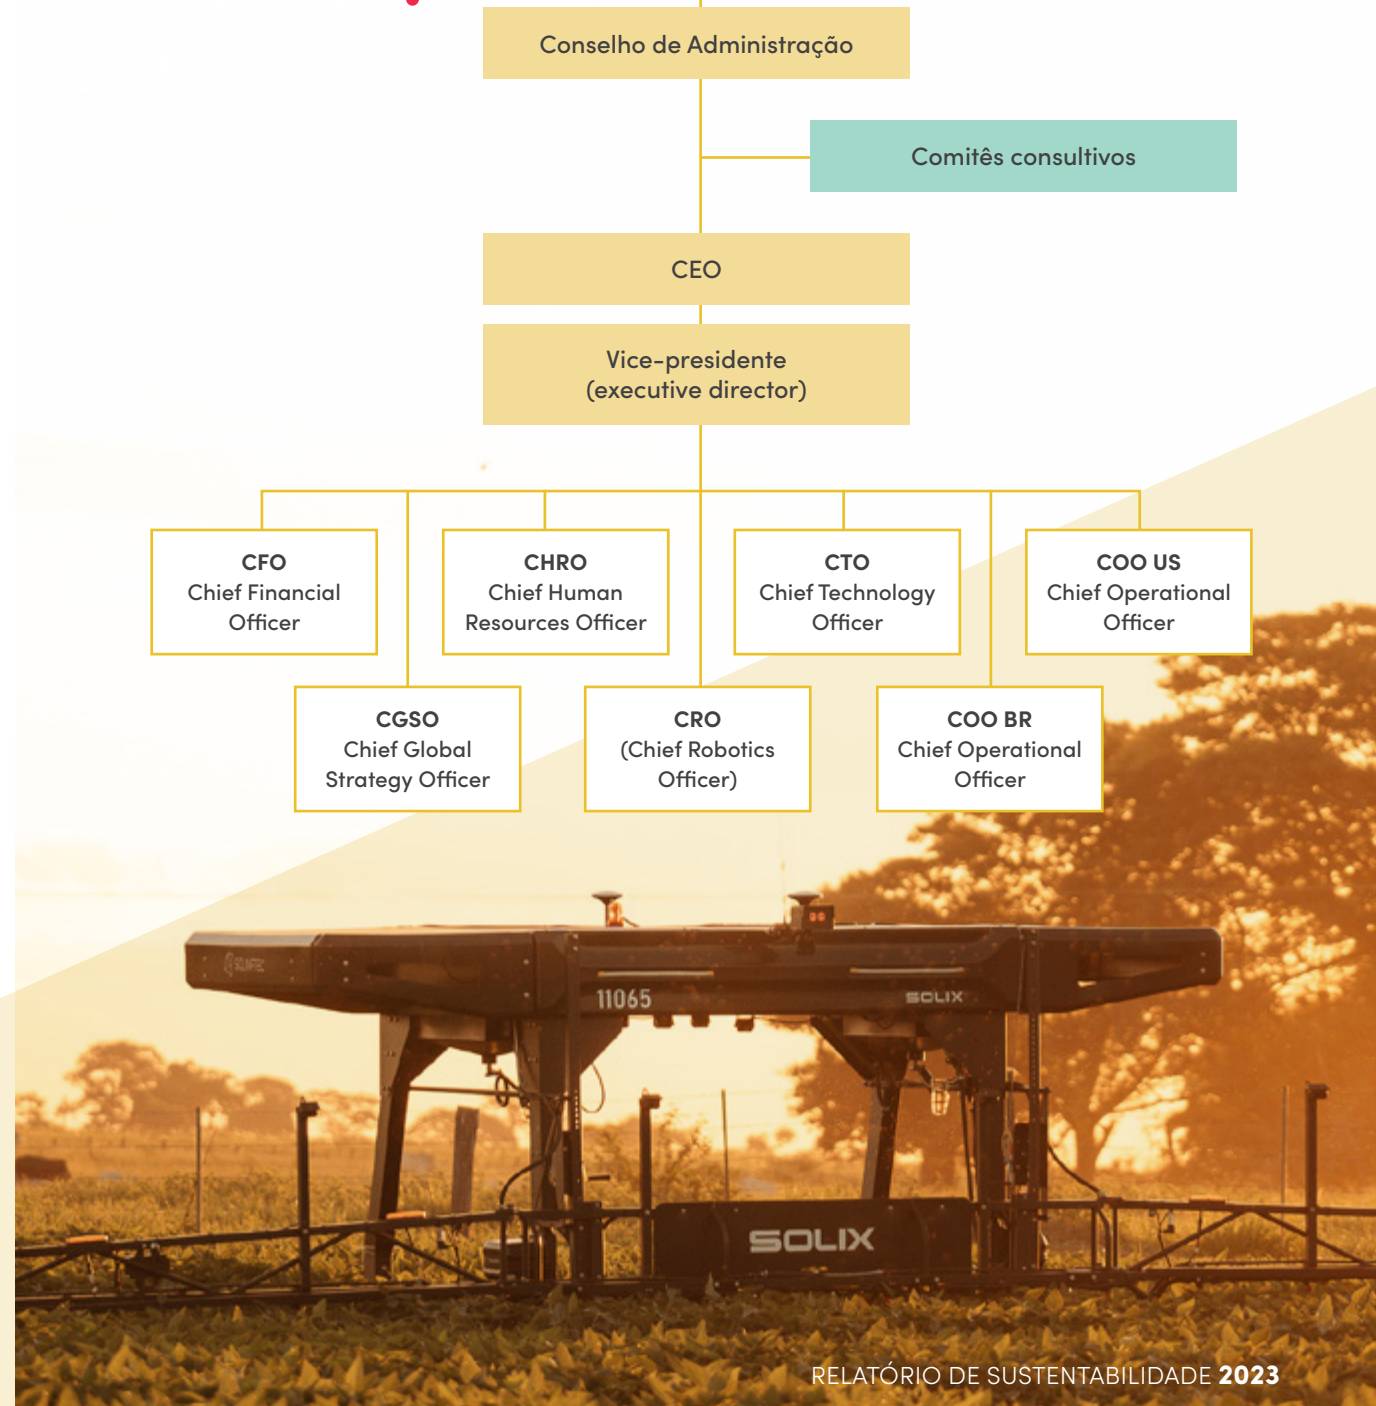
Conselho de Administração

Comitês consultivos

CEO

Vice-presidente
(executive director)

CFO
Chief Financial Officer

CHRO
Chief Human Resources Officer

CTO
Chief Technology Officer

COO US
Chief Operational Officer

CGSO
Chief Global Strategy Officer

CRO
(Chief Robotics Officer)

COO BR
Chief Operational Officer

11065

SOLIX

SOLIX

RELATÓRIO DE SUSTENTABILIDADE 2023